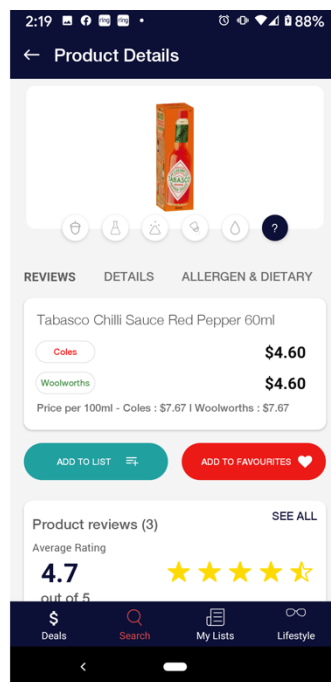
2:19 88%

← Product Details

TABASCO

?

REVIEWS DETAILS ALLERGEN & DIETARY

Tabasco Chilli Sauce Red Pepper 60ml

Coles $4.60

Woolworths $4.60

Price per 100ml - Coles : $7.67 | Woolworths : $7.67

ADD TO LIST

ADD TO FAVOURITES

Product reviews (3)

SEE ALL

Average Rating

4.7

out of 5

$ Deals

Search

My Lists

Lifestyle